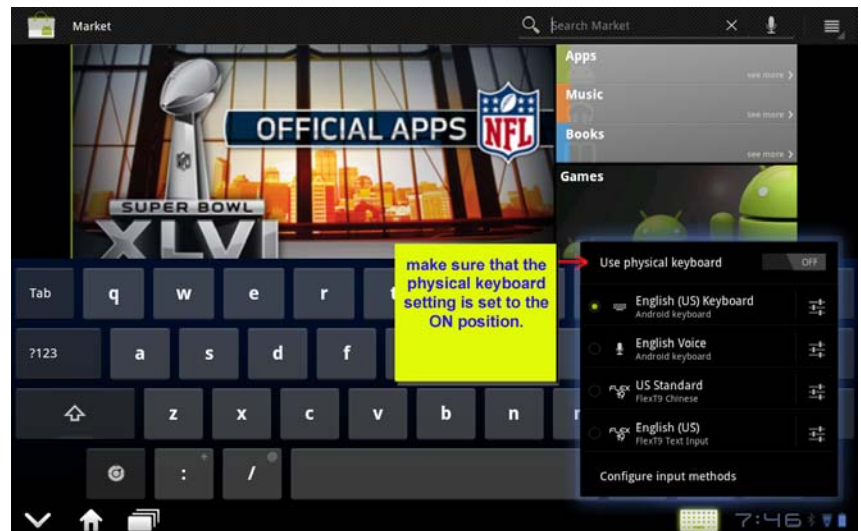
Market

Search Market

Apps
see more

Music
see more

Books
see more

Games

OFFICIAL APPS NFL

SUPER BOWL XLVI

make sure that the physical keyboard setting is set to the ON position.

Use physical keyboard OFF

English (US) Keyboard
Android keyboard

English Voice
Android keyboard

US Standard
FlexT9 Chinese

English (US)
FlexT9 Text Input

Configure input methods

Tab q w e r t

?123 a s d f

z x c v b n

:

/

7:46